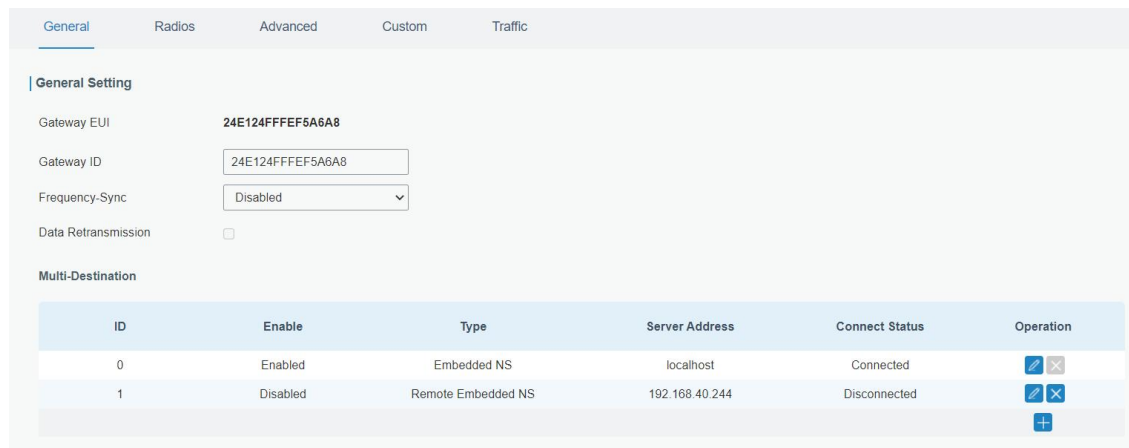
General Radios Advanced Custom Traffic

General Setting

Gateway EUI 24E124FFFEF5A6A8

Gateway ID 24E124FFFEF5A6A8

Frequency-Sync Disabled

Data Retransmission

Multi-Destination

| ID | Enable | Type | Server Address | Connect Status | Operation |
|---|---|---|---|---|---|
| 0 | Enabled | Embedded NS | localhost | Connected | |
| 1 | Disabled | Remote Embedded NS | 192.168.40.244 | Disconnected | |